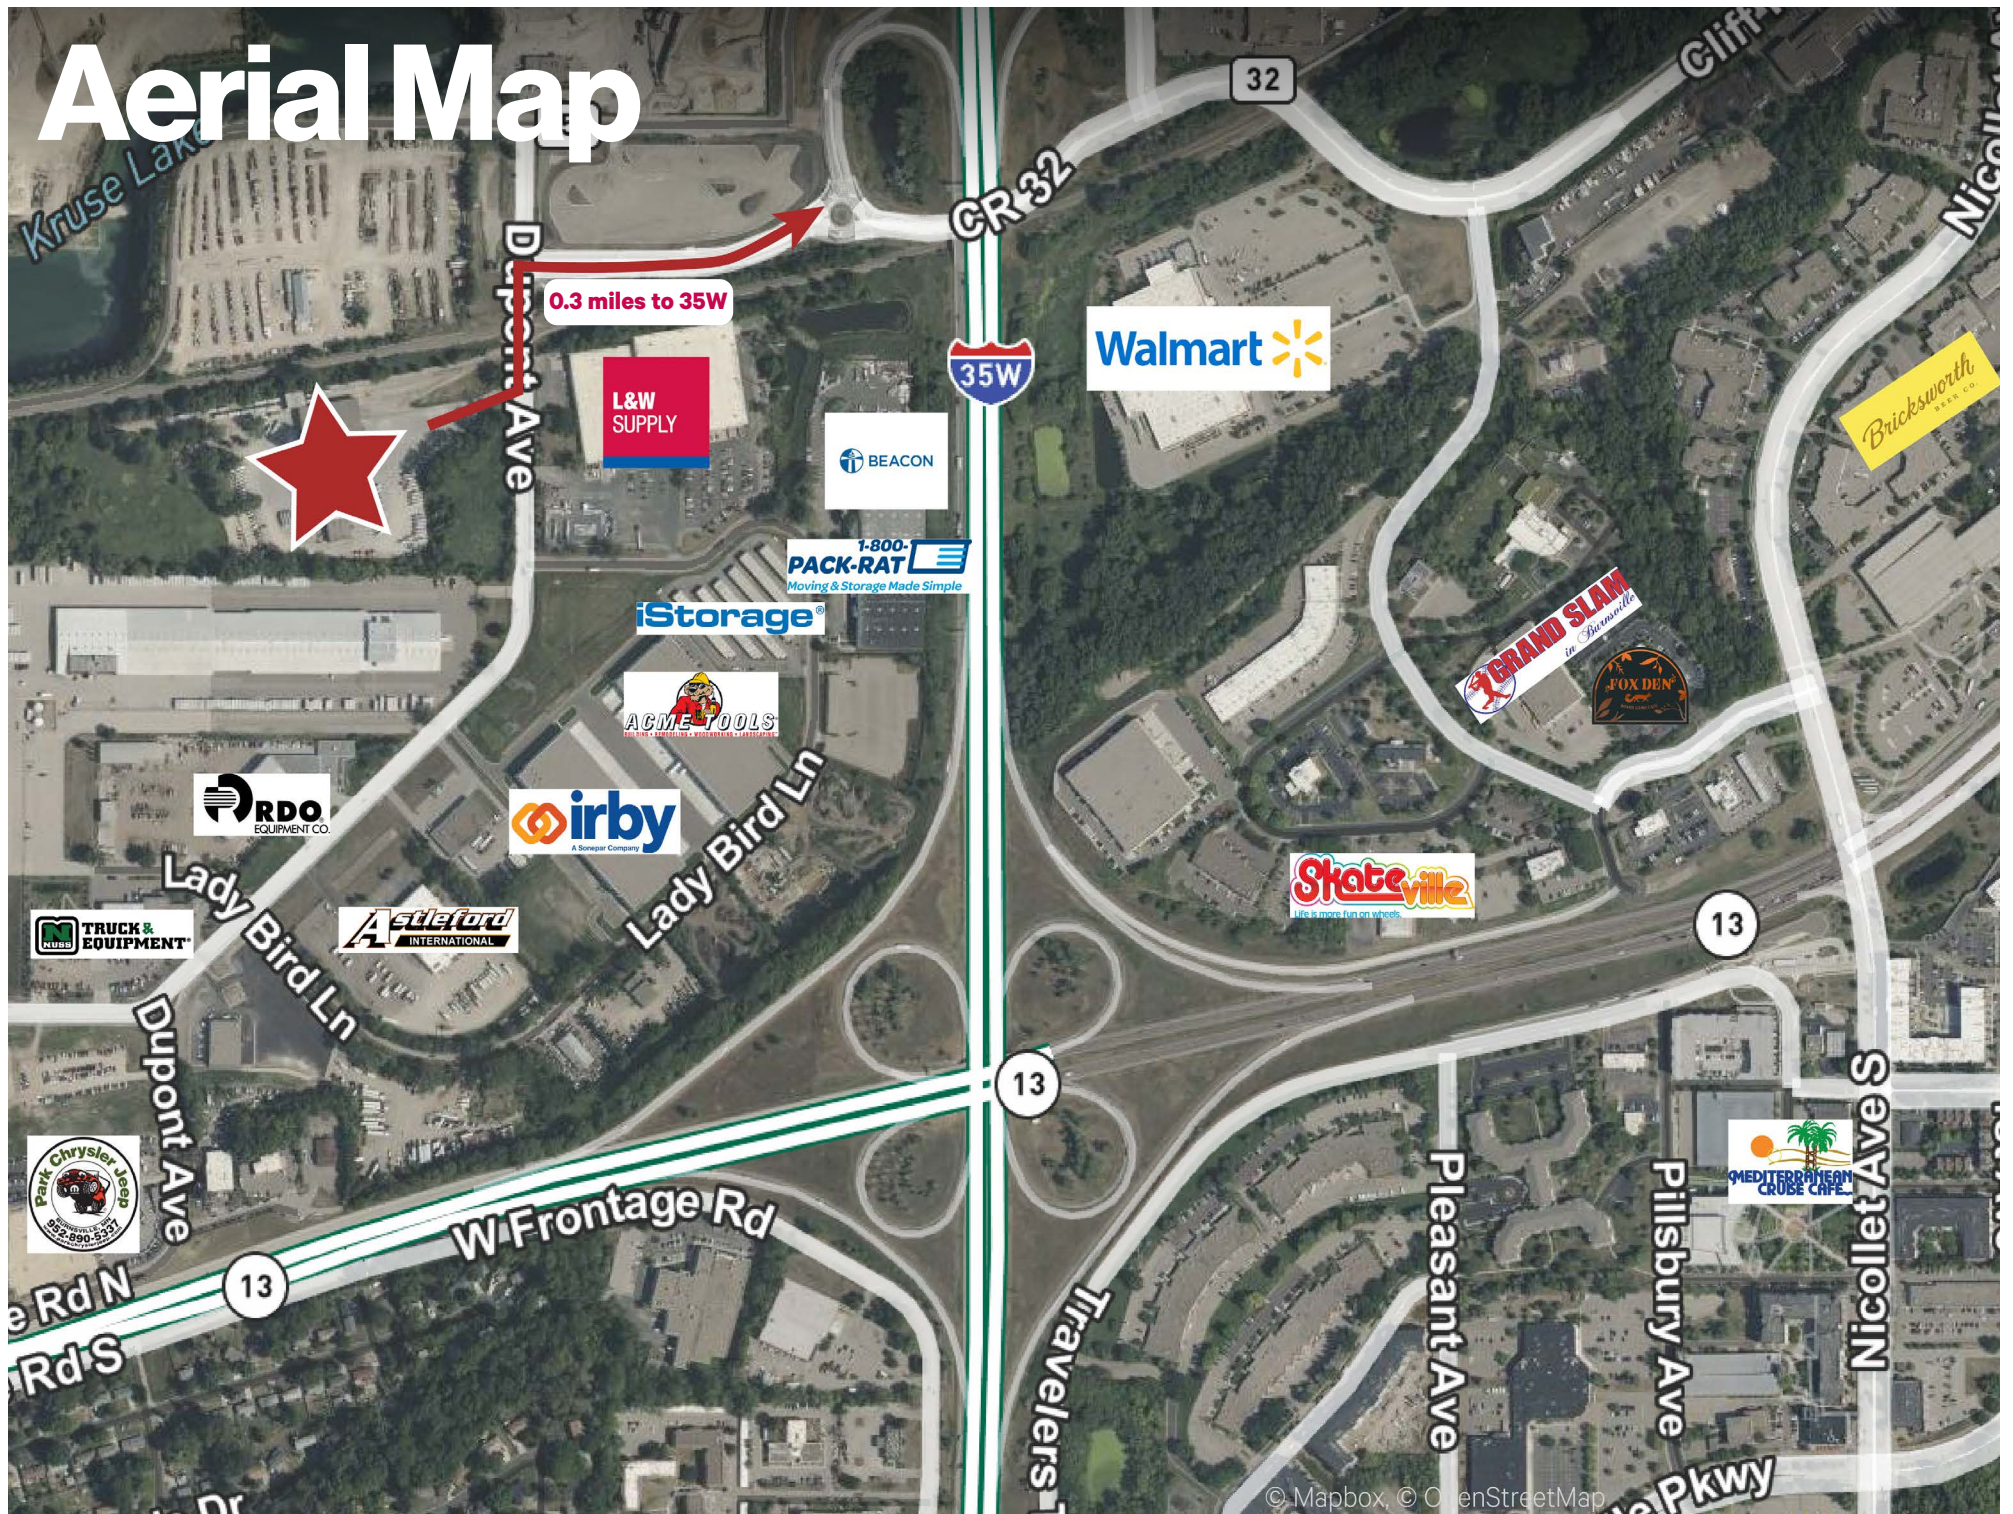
Aerial Map

Kruse Lake

Dupont Ave

0.3 miles to 35W

32

Cliff

CR 32

35W

Walmart

Nicollet

L&W SUPPLY

BEACON

Bricksworth BREW CO.

1-800-PACK-RAT Moving & Storage Made Simple

iStorage

GRAND SLAM in Burnsville

FOX DEN

ACME TOOLS

RDO EQUIPMENT CO.

irby A Sonepar Company

Lady Bird Ln

Skateville Life is more fun on wheels

13

Lady Bird Ln

NUSS TRUCK & EQUIPMENT

Astleford INTERNATIONAL

Dupont Ave

13

Park Chrysler Jeep BURNSVILLE, MN 952-890-5337

W Frontage Rd

Pleasant Ave

Pillsbury Ave

Nicollet Ave S

MEDITERRANEAN CRUISE CAFE

13

e Rd N

Rd S

Travelers T

Pkwy

Dr

© Mapbox, © OpenStreetMap